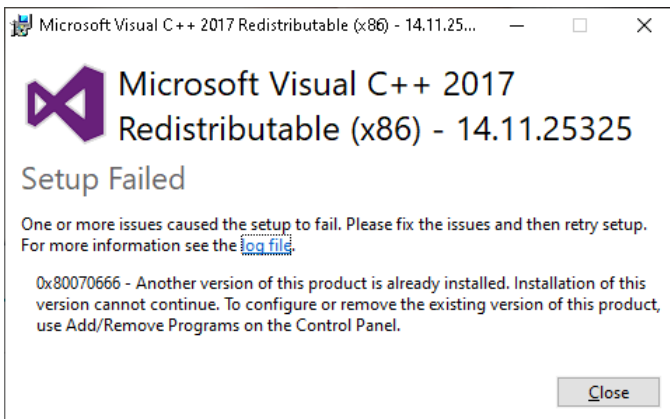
Microsoft Visual C++ 2017 Redistributable (x86) - 14.11.25...

Microsoft Visual C++ 2017 Redistributable (x86) - 14.11.25325

Setup Failed

One or more issues caused the setup to fail. Please fix the issues and then retry setup. For more information see the log file.

0x80070666 - Another version of this product is already installed. Installation of this version cannot continue. To configure or remove the existing version of this product, use Add/Remove Programs on the Control Panel.

Close